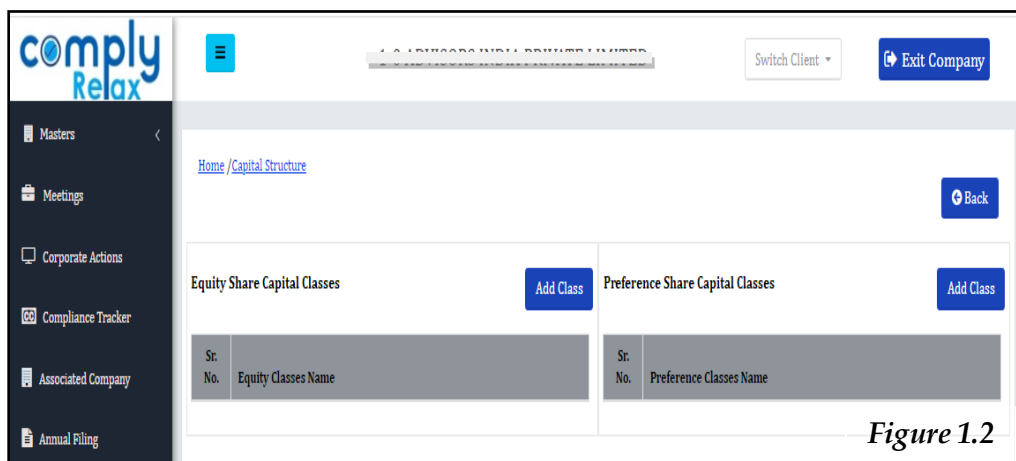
comply Relax

≡

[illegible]

Switch Client ▾

Exit Company

Masters

Meetings

Corporate Actions

Compliance Tracker

Associated Company

Annual Filing

Home /Capital Structure

Back

Equity Share Capital Classes

Add Class

| Sr. No. | Equity Classes Name |
|---|---|

Preference Share Capital Classes

Add Class

| Sr. No. | Preference Classes Name |
|---|---|

Figure 1.2